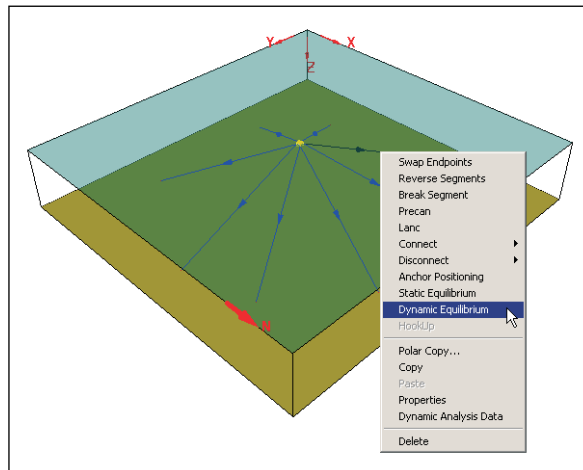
Y
X
Z
N
Swap Endpoints
Reverse Segments
Break Segment
Precan
Lanc
Connect
Disconnect
Anchor Positioning
Static Equilibrium
Dynamic Equilibrium
HookUp
Polar Copy...
Copy
Paste
Properties
Dynamic Analysis Data
Delete